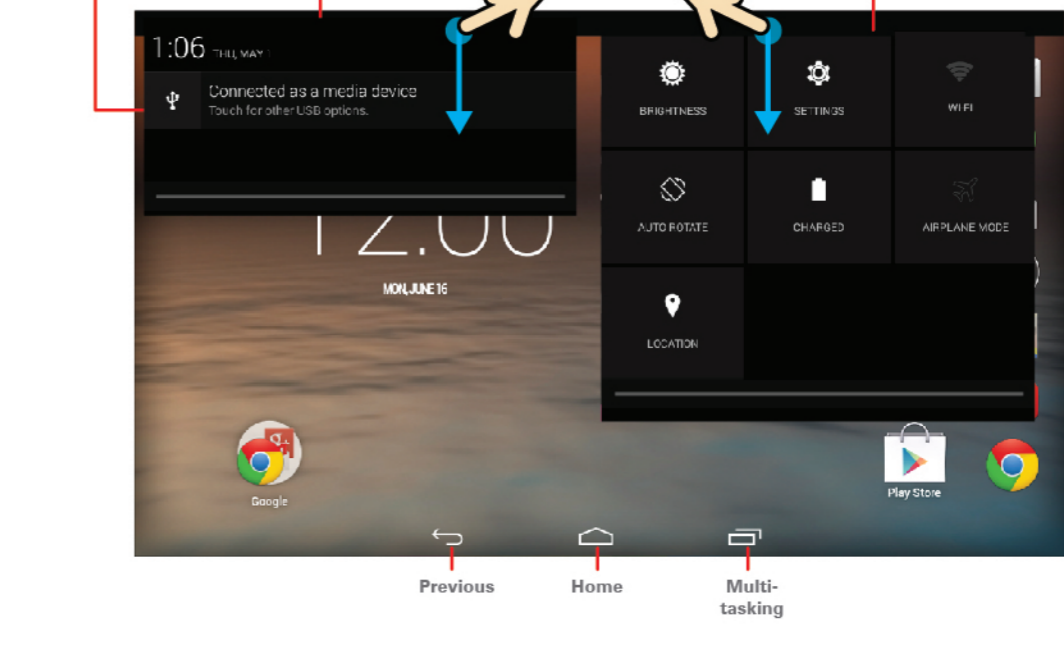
1:06 THU, MAY 1

Connected as a media device
Touch for other USB options.

12:00
MON, JUNE 16

BRIGHTNESS
SETTINGS
WI-FI
AUTO ROTATE
CHARGED
AIRPLANE MODE
LOCATION

Google
Play Store

Previous
Home
Multi-tasking